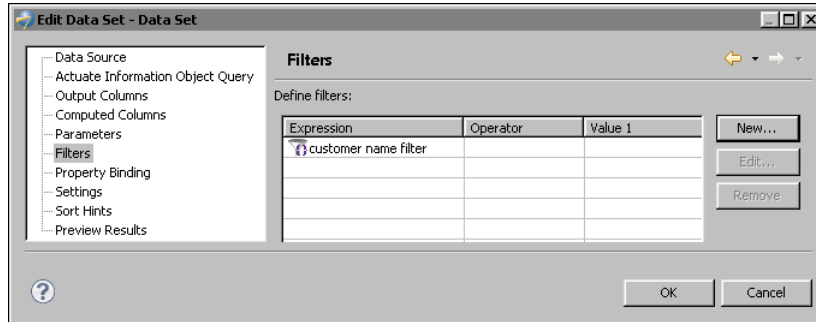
Edit Data Set - Data Set

Data Source
Actuate Information Object Query
Output Columns
Computed Columns
Parameters
Filters
Property Binding
Settings
Sort Hints
Preview Results

Filters

Define filters:

| Expression | Operator | Value 1 |
|---|---|---|
| customer name filter | | |
| | | |
| | | |
| | | |
| | | |

New...
Edit...
Remove

?

OK
Cancel